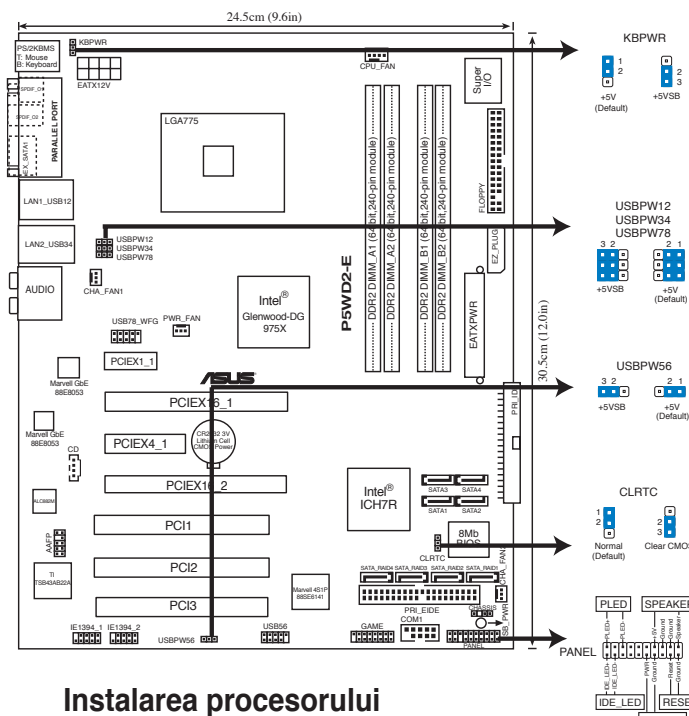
24.5cm (9.6in)

PS/2KBMS
T: Mouse
B: Keyboard

KBPWR

EATX12V

CPU_FAN

SPDIF_O

SPDIF_O2

E_SATA1

PARALLEL PORT

LAN1_USB12

LAN2_USB34

AUDIO

LGA775

Super I/O

FLOPPY

EZ_PLUG

USBPW12
USBPW34
USBPW78

CHA_FAN1

USB78_WFG

PWR_FAN

PCIEX1_1

Intel®
Glenwood-DG
975X

P5WD2-E

DDR2 DIMM_A1 (64 bit,240-pin module)
DDR2 DIMM_A2 (64 bit,240-pin module)
DDR2 DIMM_B1 (64 bit,240-pin module)
DDR2 DIMM_B2 (64 bit,240-pin module)

EATXPWR

30.5cm (12.0in)

Marvell GbE
88E8053

PCIEX16_1

PRI_IDE

Marvell GbE
88E8053

PCIEX4_1

CR2032 3V
Lithium Cell
CMOS Power

CD

PCIEX16_2

ALC882M

Intel®
ICH7R

SATA3 SATA4

SATA1 SATA2

PCI1

AAFP

8Mb
BIOS

CLRTC

CHA_FAN

TI
TSB43AB22A

PCI2

SATA_RAID4 SATA_RAID3 SATA_RAID2 SATA_RAID1

PCI3

Marvell 4S1P
88SE6141

SB_PWR

PRI_EIDE

COM1

CHASSIS

IE1394_1 IE1394_2

USBPW56

USB56

GAME

PANEL

KBPWR

1
2

2
3

+5V
(Default)

+5VSB

USBPW12
USBPW34
USBPW78

3 2

2 1

+5VSB

+5V
(Default)

USBPW56

3 2

2 1

+5VSB

+5V
(Default)

CLRTC

1
2

2
3

Normal
(Default)

Clear CMOS

PLED

SPEAKER

PLED+
PLED-

+5V
Ground
Ground
Speaker

PANEL

IDE_LED+
IDE_LED-

PWR
Ground

Reset
Ground

IDE_LED

RESE

Instalarea procesorului